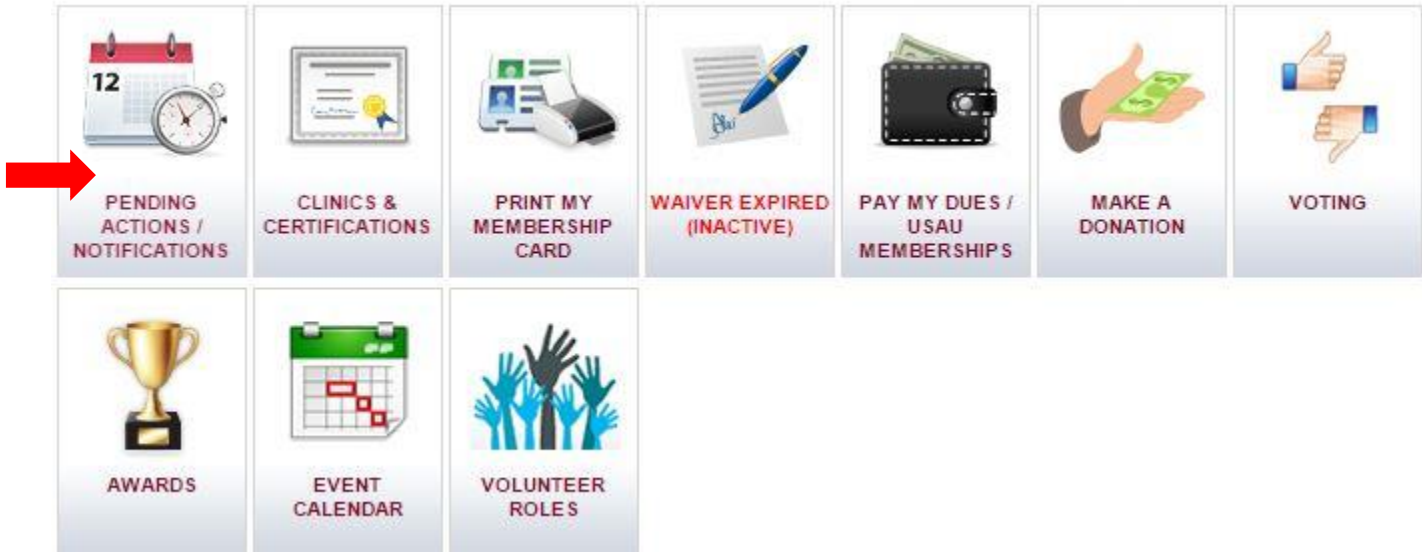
12

PENDING ACTIONS / NOTIFICATIONS

CLINICS & CERTIFICATIONS

PRINT MY MEMBERSHIP CARD

WAIVER EXPIRED (INACTIVE)

PAY MY DUES / USAU MEMBERSHIPS

MAKE A DONATION

VOTING

AWARDS

EVENT CALENDAR

VOLUNTEER ROLES